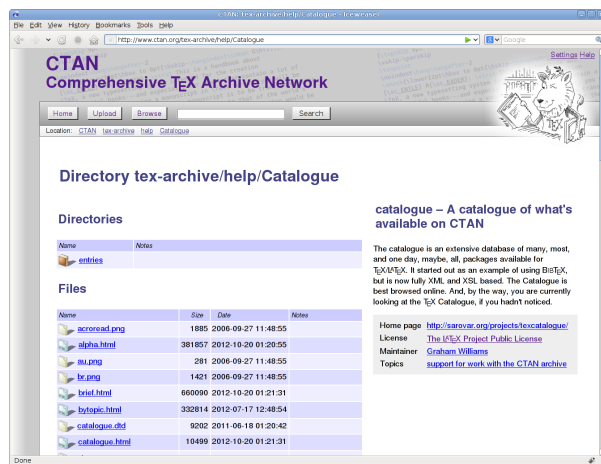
CTAN: tex-archive/help/Catalogue - Iceweasel

File Edit View History Bookmarks Tools Help

http://www.ctan.org/tex-archive/help/Catalogue

Google

Settings Help

CTAN
Comprehensive TEX Archive Network

Home Upload Browse Search

Location: CTAN tex-archive help Catalogue

Directory tex-archive/help/Catalogue

Directories

| Name | Notes |
|---|---|
| entries | |

Files

| Name | Size | Date | Notes |
|---|---|---|---|
| acroread.png | 1885 | 2006-09-27 11:48:55 | |
| alpha.html | 381857 | 2012-10-20 01:20:55 | |
| au.png | 281 | 2006-09-27 11:48:55 | |
| br.png | 1421 | 2006-09-27 11:48:55 | |
| brief.html | 660090 | 2012-10-20 01:21:31 | |
| bytopic.html | 332814 | 2012-07-17 12:48:54 | |
| catalogue.dtd | 9202 | 2011-06-18 01:20:42 | |
| catalogue.html | 10499 | 2012-10-20 01:21:31 | |

catalogue – A catalogue of what's available on CTAN

The catalogue is an extensive database of many, most, and one day, maybe, all, packages available for TEX/LATEX. It started out as an example of using BIBTEX, but is now fully XML and XSL based. The Catalogue is best browsed online. And, by the way, you are currently looking at the TEX Catalogue, if you hadn't noticed.

| | |
|---|---|
| Home page | http://sarovar.org/projects/texcatalogue/ |
| License | The LATEX Project Public License |
| Maintainer | Graham Williams |
| Topics | support for work with the CTAN archive |

Done